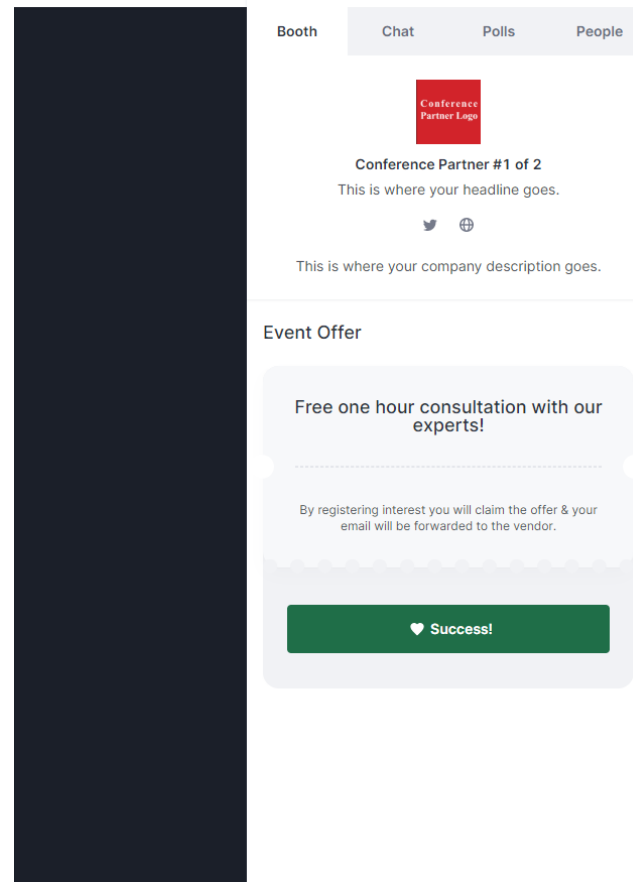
Booth Chat Polls People

Conference Partner Logo

Conference Partner #1 of 2

This is where your headline goes.

This is where your company description goes.

Event Offer

Free one hour consultation with our experts!

By registering interest you will claim the offer & your email will be forwarded to the vendor.

Success!